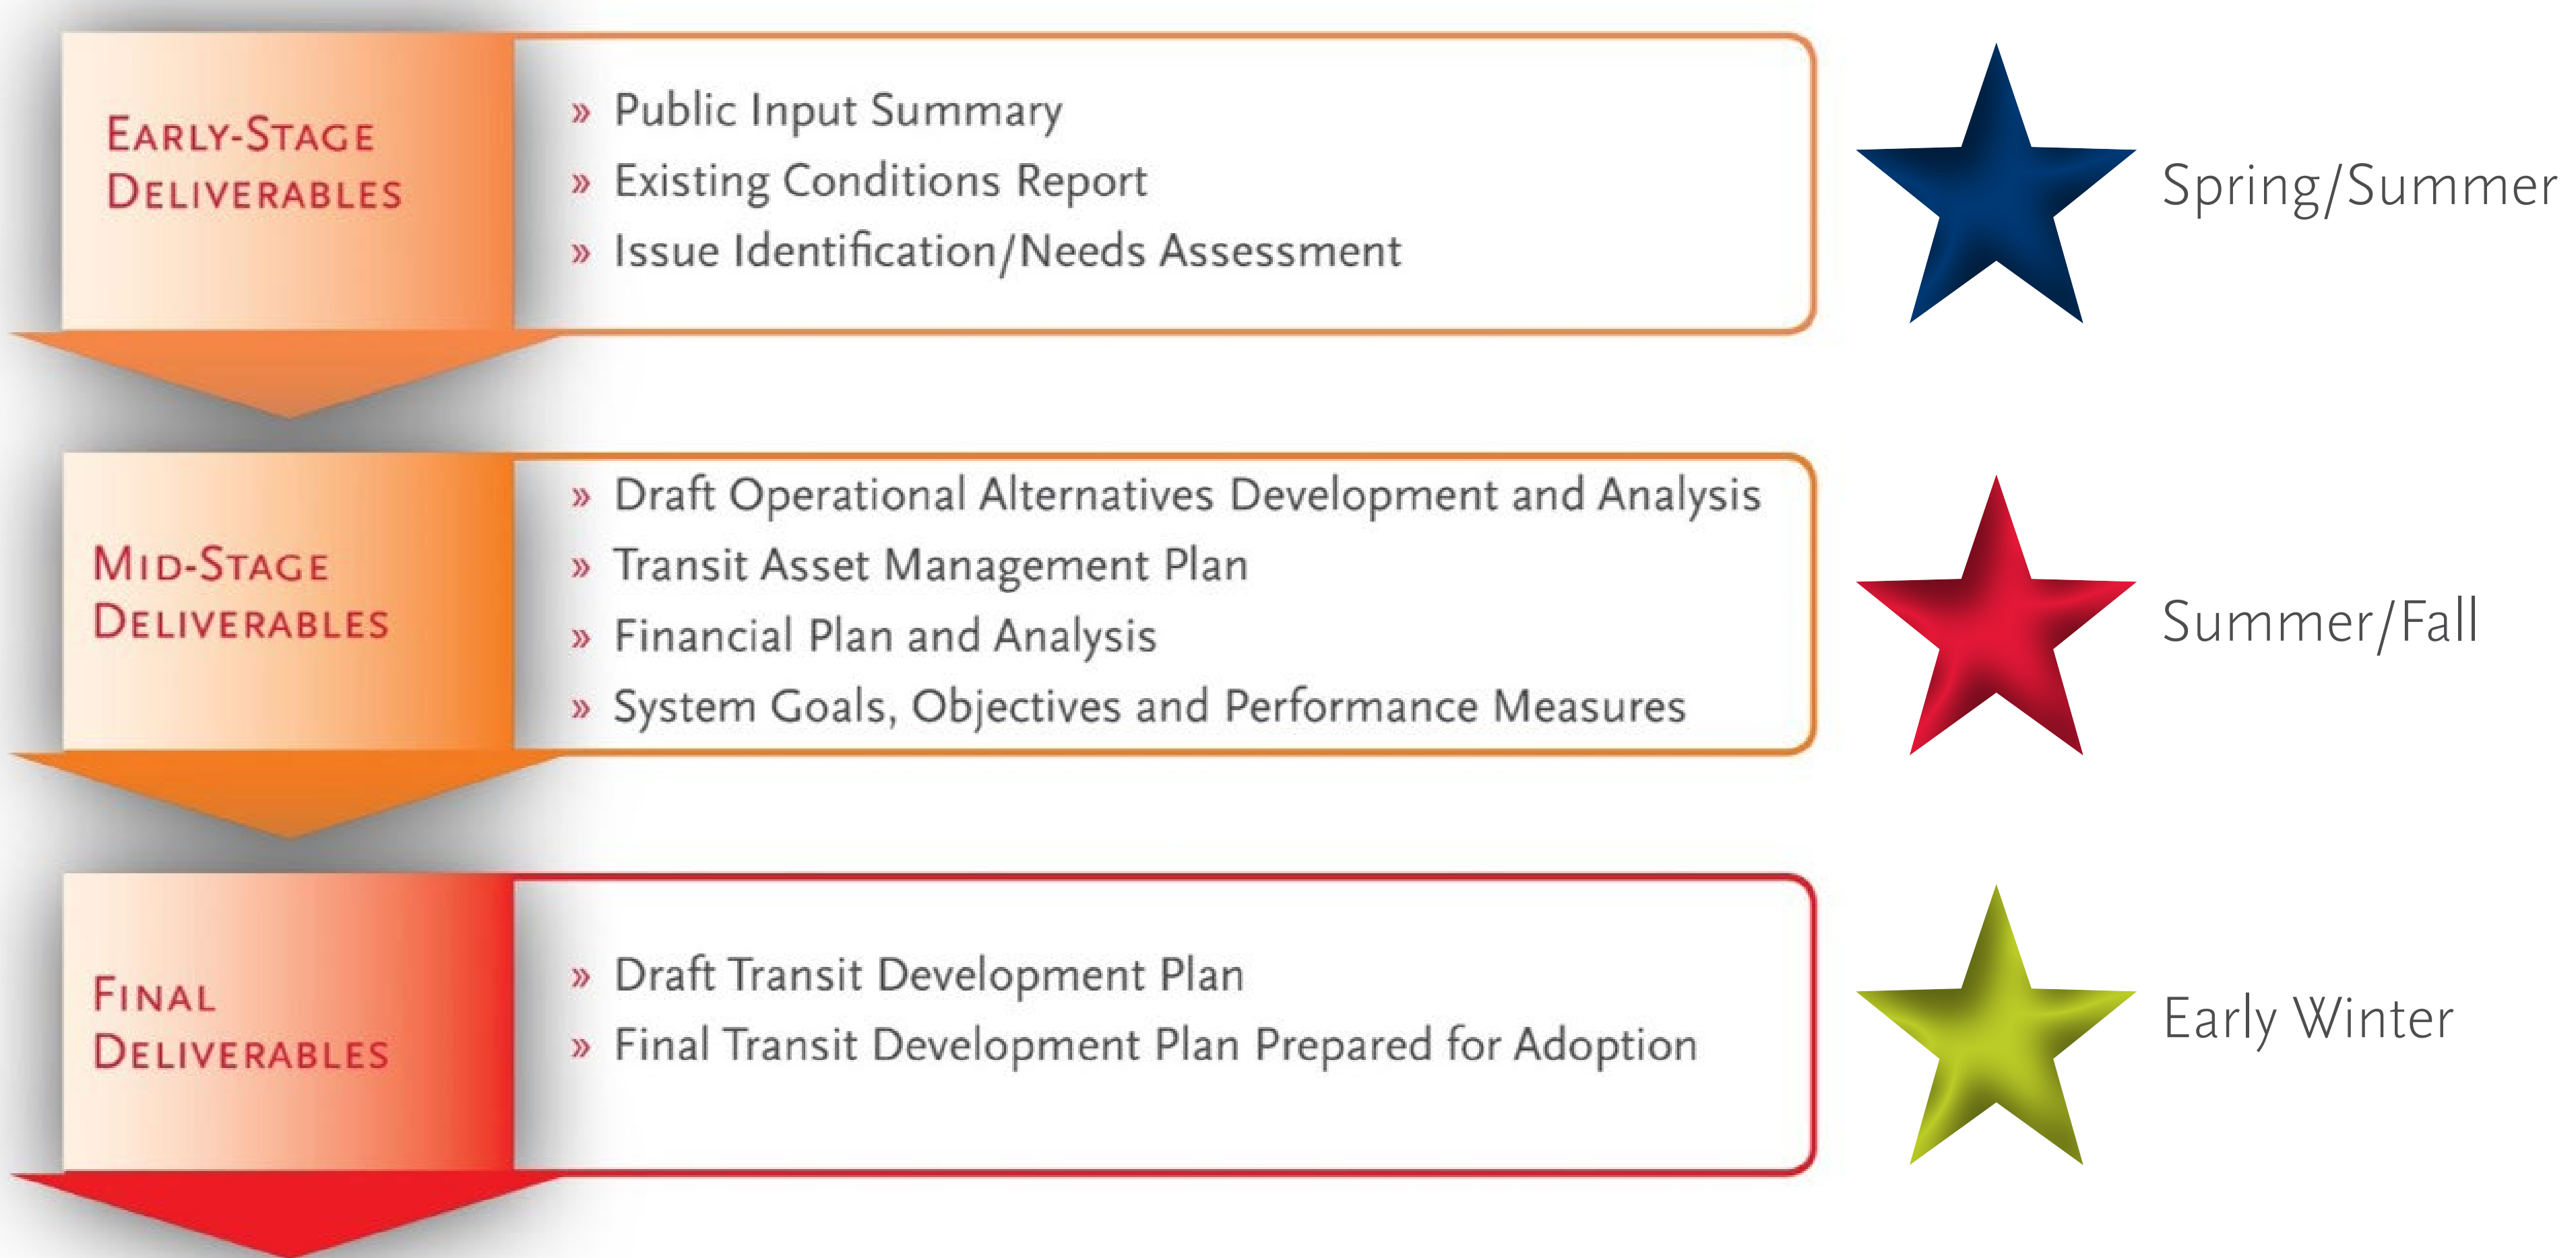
Early-Stage Deliverables

» Public Input Summary
» Existing Conditions Report
» Issue Identification/Needs Assessment

Spring/Summer

Mid-Stage Deliverables

» Draft Operational Alternatives Development and Analysis
» Transit Asset Management Plan
» Financial Plan and Analysis
» System Goals, Objectives and Performance Measures

Summer/Fall

Final Deliverables

» Draft Transit Development Plan
» Final Transit Development Plan Prepared for Adoption

Early Winter